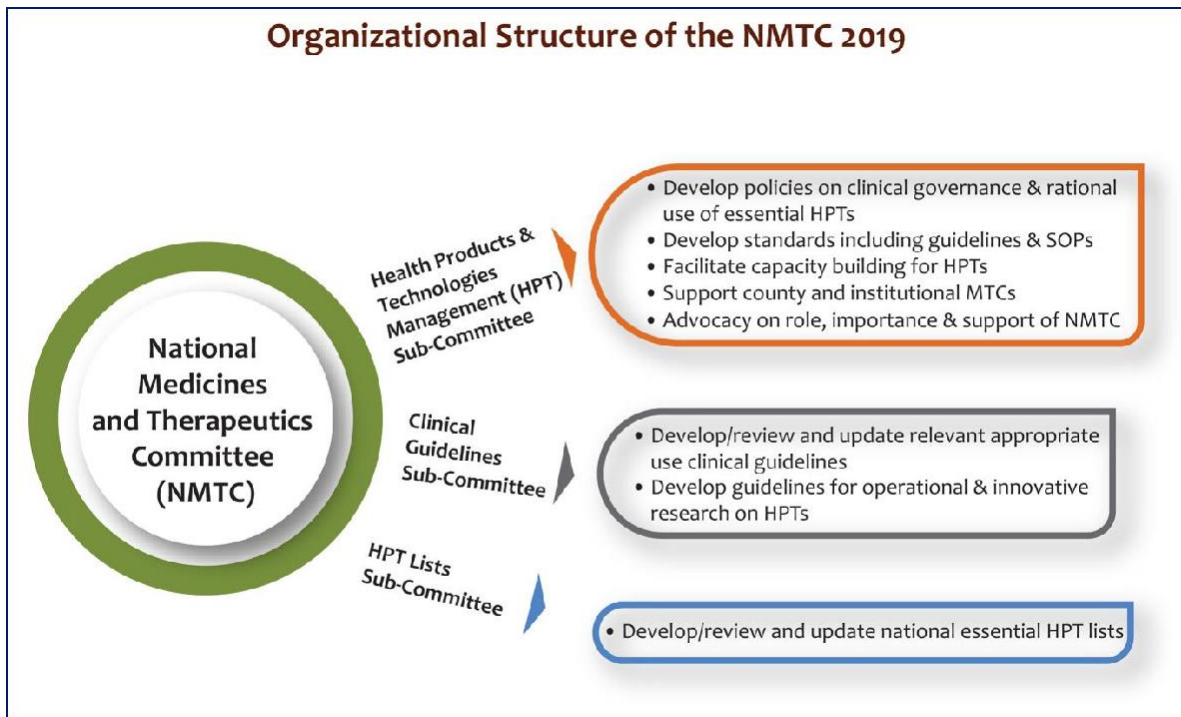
Organizational Structure of the NMTC 2019

National Medicines and Therapeutics Committee (NMTC)

Health Products & Technologies Management (HPT) Sub-Committee

• Develop policies on clinical governance & rational use of essential HPTs
• Develop standards including guidelines & SOPs
• Facilitate capacity building for HPTs
• Support county and institutional MTCs
• Advocacy on role, importance & support of NMTC

Clinical Guidelines Sub-Committee

• Develop/review and update relevant appropriate use clinical guidelines
• Develop guidelines for operational & innovative research on HPTs

HPT Lists Sub-Committee

• Develop/review and update national essential HPT lists